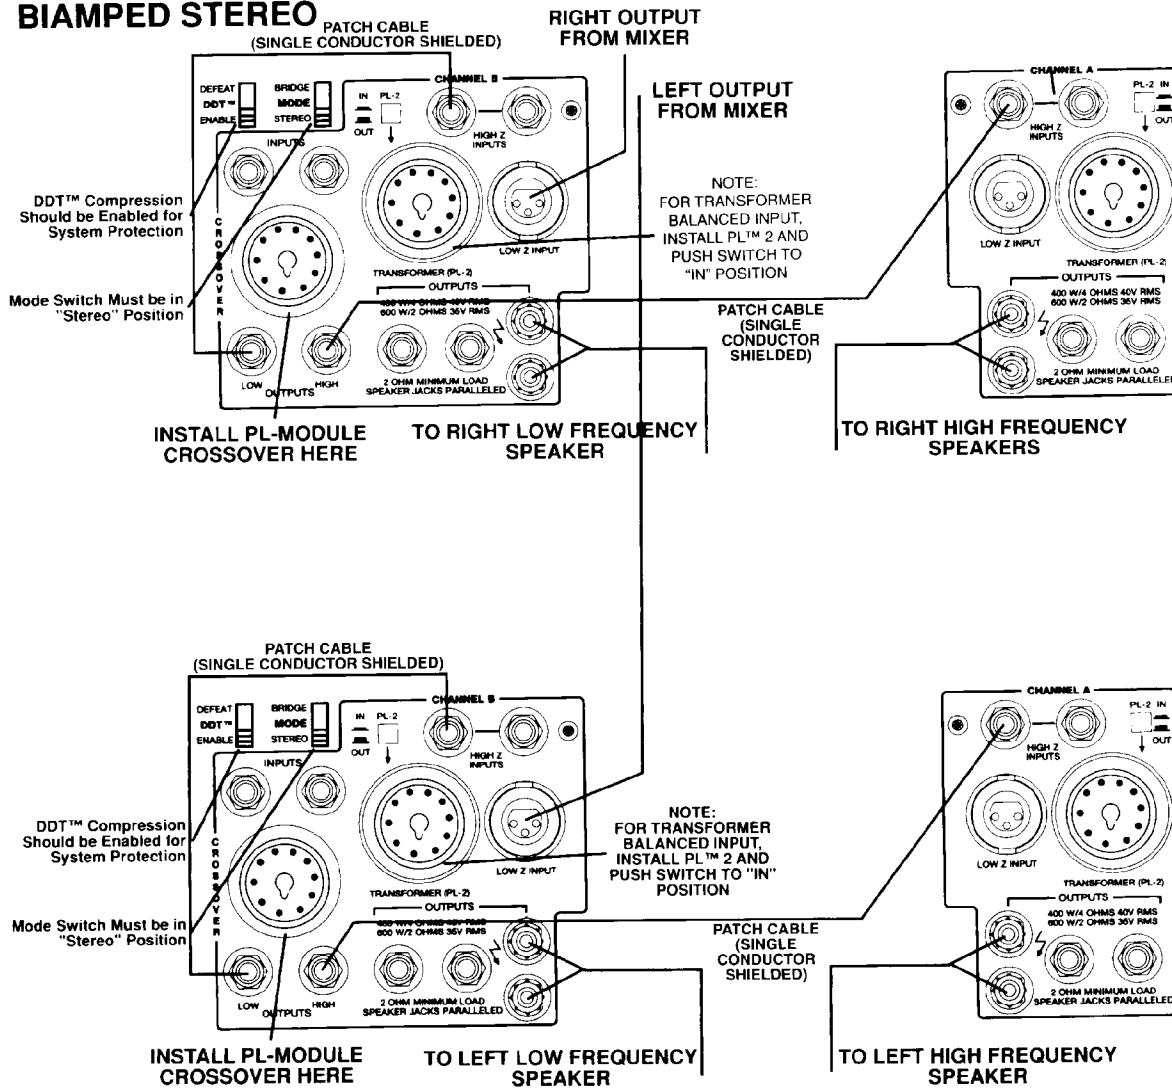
BIAMPED STEREO

PATCH CABLE (SINGLE CONDUCTOR SHIELDED)

RIGHT OUTPUT FROM MIXER

LEFT OUTPUT FROM MIXER

DEFEAT DDT™ ENABLE

BRIDGE MODE STEREO

CHANNEL B

IN PL-2 OUT

HIGH Z INPUTS

INPUTS

DDT™ Compression Should be Enabled for System Protection

CROSSOVER

Mode Switch Must be in "Stereo" Position

LOW Z INPUT

TRANSFORMER (PL-2)

NOTE: FOR TRANSFORMER BALANCED INPUT, INSTALL PL™ 2 AND PUSH SWITCH TO "IN" POSITION

OUTPUTS

400 W/4 OHMS 40V RMS 600 W/2 OHMS 35V RMS

LOW OUTPUTS HIGH

2 OHM MINIMUM LOAD SPEAKER JACKS PARALLELED

INSTALL PL-MODULE CROSSOVER HERE

TO RIGHT LOW FREQUENCY SPEAKER

PATCH CABLE (SINGLE CONDUCTOR SHIELDED)

CHANNEL A

PL-2 IN OUT

HIGH Z INPUTS

LOW Z INPUT

TRANSFORMER (PL-2)

OUTPUTS

400 W/4 OHMS 40V RMS 600 W/2 OHMS 35V RMS

2 OHM MINIMUM LOAD SPEAKER JACKS PARALLELED

TO RIGHT HIGH FREQUENCY SPEAKERS

PATCH CABLE (SINGLE CONDUCTOR SHIELDED)

DEFEAT DDT™ ENABLE

BRIDGE MODE STEREO

CHANNEL B

IN PL-2 OUT

HIGH Z INPUTS

INPUTS

DDT™ Compression Should be Enabled for System Protection

CROSSOVER

Mode Switch Must be in "Stereo" Position

LOW Z INPUT

TRANSFORMER (PL-2)

NOTE: FOR TRANSFORMER BALANCED INPUT, INSTALL PL™ 2 AND PUSH SWITCH TO "IN" POSITION

OUTPUTS

400 W/4 OHMS 40V RMS 600 W/2 OHMS 35V RMS

LOW OUTPUTS HIGH

2 OHM MINIMUM LOAD SPEAKER JACKS PARALLELED

INSTALL PL-MODULE CROSSOVER HERE

TO LEFT LOW FREQUENCY SPEAKER

PATCH CABLE (SINGLE CONDUCTOR SHIELDED)

CHANNEL A

PL-2 IN OUT

HIGH Z INPUTS

LOW Z INPUT

TRANSFORMER (PL-2)

OUTPUTS

400 W/4 OHMS 40V RMS 600 W/2 OHMS 35V RMS

2 OHM MINIMUM LOAD SPEAKER JACKS PARALLELED

TO LEFT HIGH FREQUENCY SPEAKER